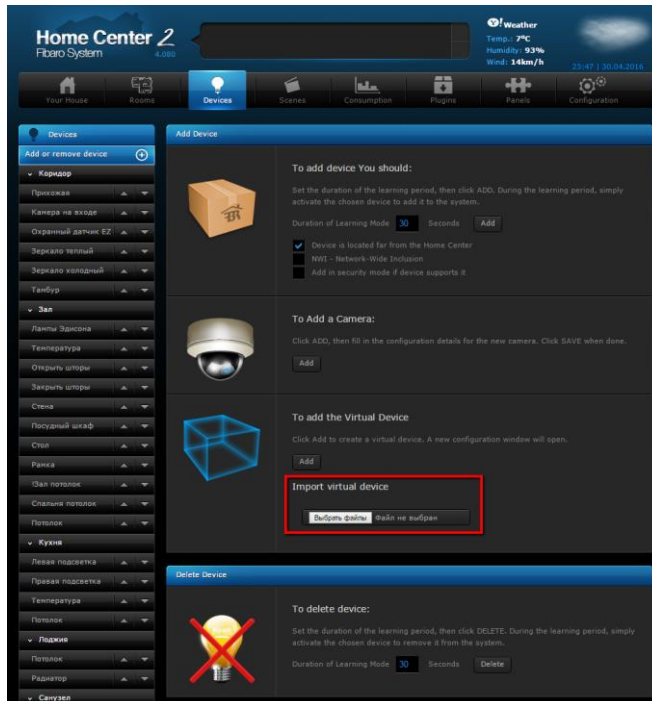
Home Center 2
Fibaro System 4.080

Weather
Temp.: 7°C
Humidity: 93%
Wind: 14km/h
23:47 | 30.04.2016

Your House
Rooms
Devices
Scenes
Consumption
Plugins
Panels
Configuration

Devices
Add or remove device
Коридор
Прихожая
Камера на входе
Охранный датчик EZ
Зеркало теплый
Зеркало холодный
Тамбур
Зал
Лампы Эдисона
Температура
Открыть шторы
Закрыть шторы
Стена
Посудный шкаф
Стол
Рамка
Зал потолок
Спальня потолок
Потолок
Кухня
Левая подсветка
Правая подсветка
Температура
Потолок
Лоджия
Потолок
Радиатор
Санузел

Add Device

To add device You should:
Set the duration of the learning period, then click ADD. During the learning period, simply activate the chosen device to add it to the system.
Duration of Learning Mode 30 Seconds Add
Device is located far from the Home Center
NWI - Network-Wide Inclusion
Add in security mode if device supports it

To Add a Camera:
Click ADD, then fill in the configuration details for the new camera. Click SAVE when done.
Add

To add the Virtual Device
Click Add to create a virtual device. A new configuration window will open.
Add

Import virtual device
Выбрать файлы Файл не выбран

Delete Device

To delete device:
Set the duration of the learning period, then click DELETE. During the learning period, simply activate the chosen device to remove it from the system.
Duration of Learning Mode 30 Seconds Delete